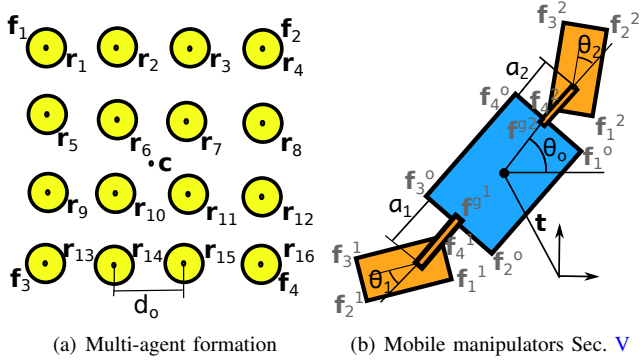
$\mathbf{f}_1$ $\mathbf{r}_1$ $\mathbf{r}_2$ $\mathbf{r}_3$ $\mathbf{f}_2$ $\mathbf{r}_4$
$\mathbf{r}_5$ $\mathbf{r}_6$ $\mathbf{c}$ $\mathbf{r}_7$ $\mathbf{r}_8$
$\mathbf{r}_9$ $\mathbf{r}_{10}$ $\mathbf{r}_{11}$ $\mathbf{r}_{12}$
$\mathbf{r}_{13}$ $\mathbf{r}_{14}$ $\mathbf{r}_{15}$ $\mathbf{r}_{16}$ $\mathbf{f}_3$ $\mathbf{f}_4$
$d_o$

(a) Multi-agent formation

$\mathbf{f}_3{}^2$ $\theta_2$ $a_2$ $\mathbf{f}_4{}^o$ $\mathbf{f}_4{}^2$ $\mathbf{f}^{g^2}$ $\mathbf{f}_1{}^2$ $\theta_o$ $\mathbf{f}_1{}^o$ $\mathbf{f}_3{}^o$ $a_1$ $\mathbf{f}^{g^1}$ $\mathbf{t}$ $\mathbf{f}_4{}^1$ $\mathbf{f}_2{}^o$ $\mathbf{f}_3{}^1$ $\theta_1$ $\mathbf{f}_1{}^1$ $\mathbf{f}_2{}^1$

(b) Mobile manipulators Sec. V